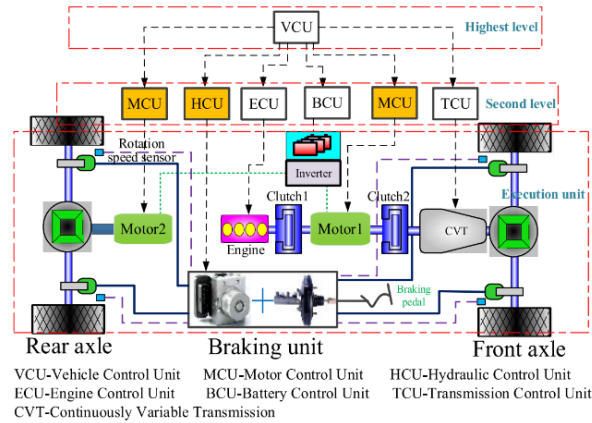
VCU

Highest level

MCU HCU ECU BCU MCU TCU

Second level

Rotation speed sensor

Inverter

Execution unit

Motor2

Clutch1

Clutch2

Engine

Motor1

CVT

Braking pedal

Rear axle

Braking unit

Front axle

VCU-Vehicle Control Unit
MCU-Motor Control Unit
HCU-Hydraulic Control Unit
ECU-Engine Control Unit
BCU-Battery Control Unit
TCU-Transmission Control Unit
CVT-Continuously Variable Transmission